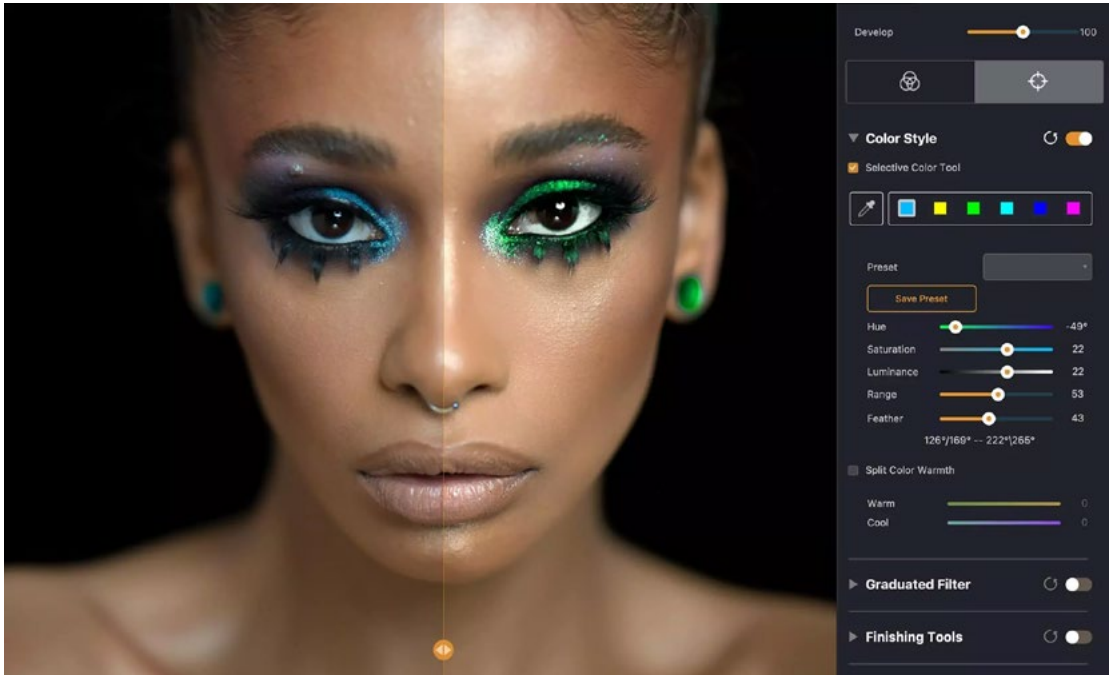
Develop 100

Color Style

Selective Color Tool

Preset

Save Preset

Hue -49°

Saturation 22

Luminance 22

Range 53

Feather 43

126°/169° -- 222°/265°

Split Color Warmth

Warm 0

Cool 0

Graduated Filter

Finishing Tools